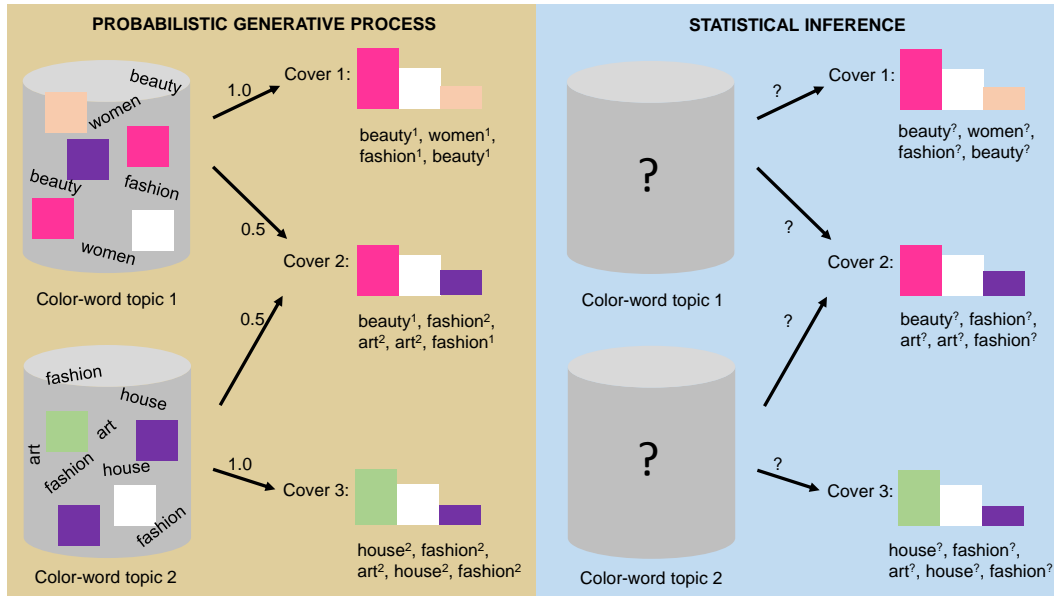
PROBABILISTIC GENERATIVE PROCESS

beauty
women
beauty
fashion
women

Color-word topic 1

fashion
house
art
art
fashion
house
fashion

Color-word topic 2

1.0
0.5
0.5
1.0

Cover 1:
beauty$^1$, women$^1$, fashion$^1$, beauty$^1$

Cover 2:
beauty$^1$, fashion$^2$, art$^2$, art$^2$, fashion$^1$

Cover 3:
house$^2$, fashion$^2$, art$^2$, house$^2$, fashion$^2$

STATISTICAL INFERENCE

?
Color-word topic 1

?
Color-word topic 2

?
?
?
?

Cover 1:
beauty$^?$, women$^?$, fashion$^?$, beauty$^?$

Cover 2:
beauty$^?$, fashion$^?$, art$^?$, art$^?$, fashion$^?$

Cover 3:
house$^?$, fashion$^?$, art$^?$, house$^?$, fashion$^?$